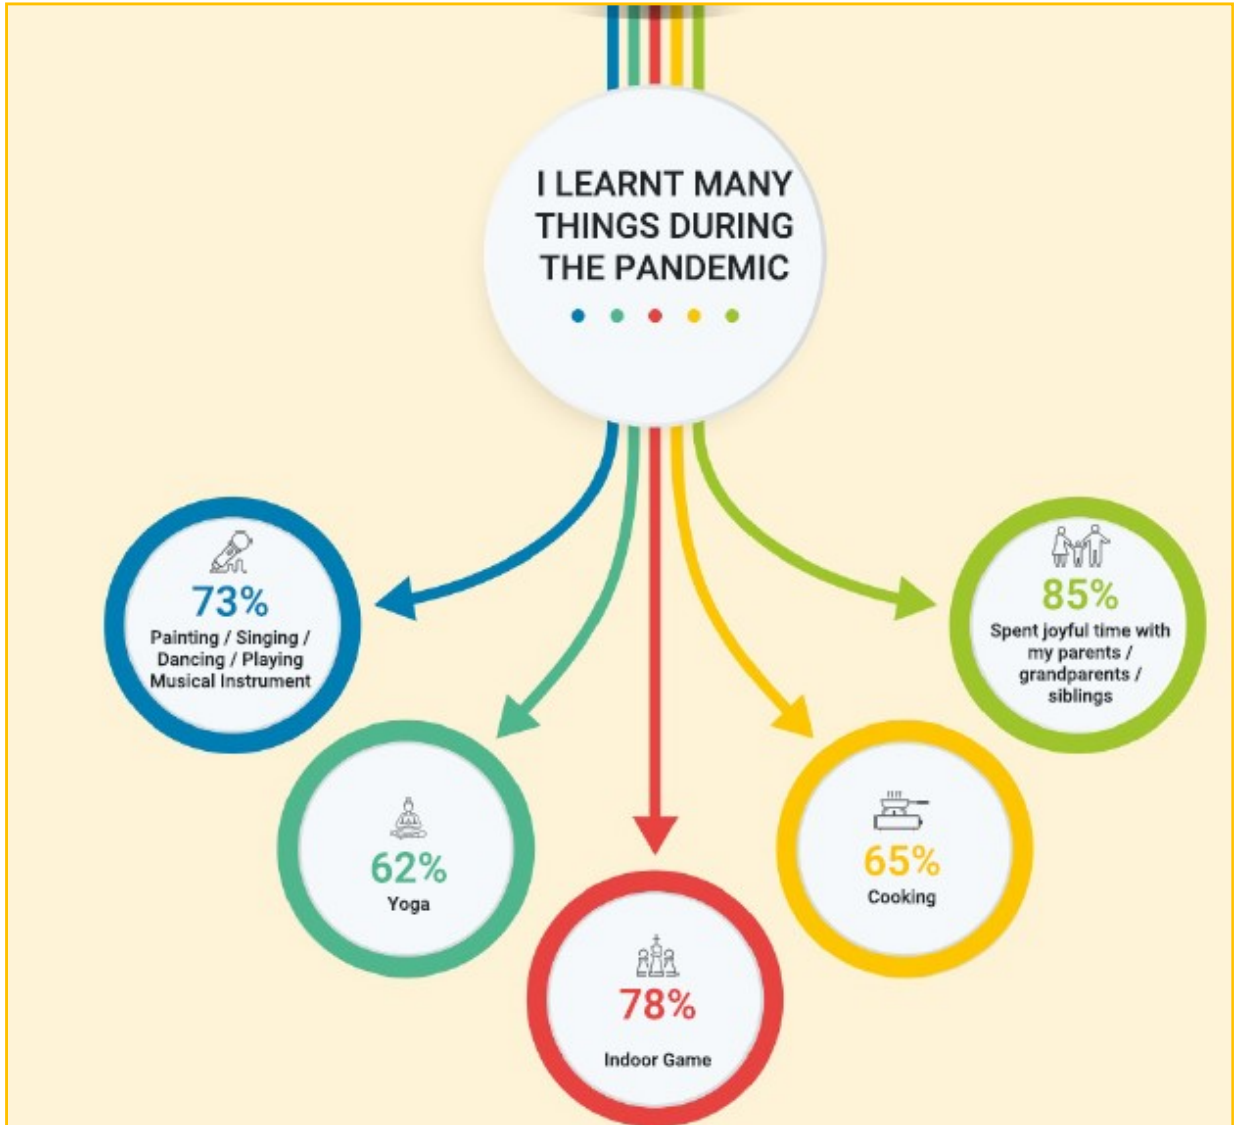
I LEARNT MANY THINGS DURING THE PANDEMIC

73%
Painting / Singing / Dancing / Playing Musical Instrument

62%
Yoga

78%
Indoor Game

65%
Cooking

85%
Spent joyful time with my parents / grandparents / siblings